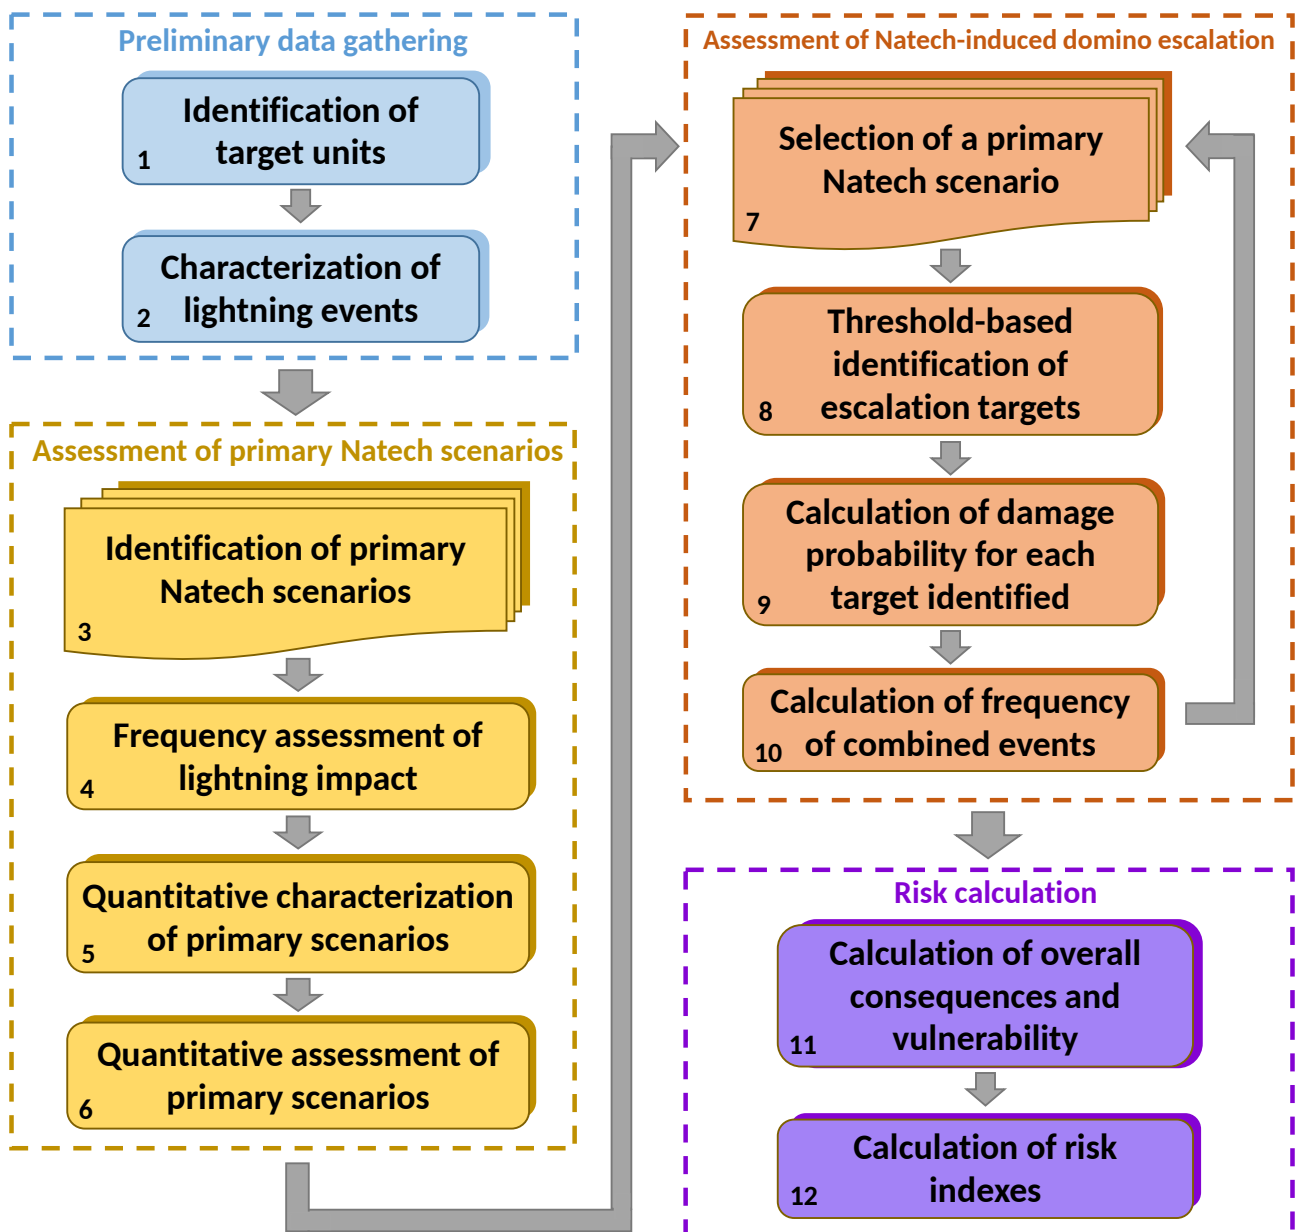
Preliminary data gathering

Identification of target units
1

Characterization of lightning events
2

Assessment of primary Natech scenarios

Identification of primary Natech scenarios
3

Frequency assessment of lightning impact
4

Quantitative characterization of primary scenarios
5

Quantitative assessment of primary scenarios
6

Assessment of Natech-induced domino escalation

Selection of a primary Natech scenario
7

Threshold-based identification of escalation targets
8

Calculation of damage probability for each target identified
9

Calculation of frequency of combined events
10

Risk calculation

Calculation of overall consequences and vulnerability
11

Calculation of risk indexes
12